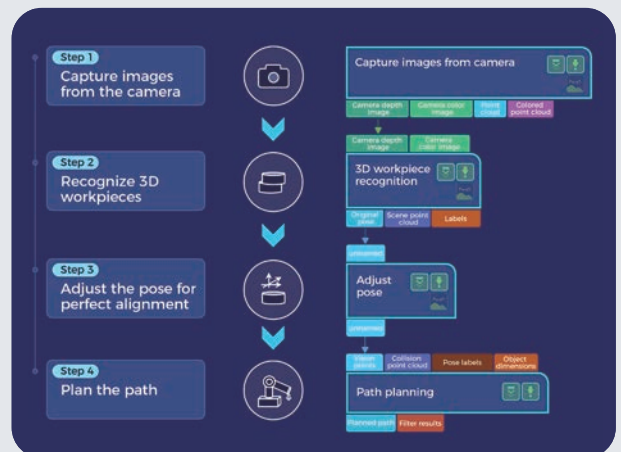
Step 1
Capture images from the camera

Step 2
Recognize 3D workpieces

Step 3
Adjust the pose for perfect alignment

Step 4
Plan the path

Capture images from camera

Camera depth image
Camera color image
Point cloud
Colored point cloud

Camera depth image
Camera color image

3D workpiece recognition

Original pose
Scene point cloud
Labels

Unnamed

Adjust pose

Unnamed

Vision points
Collision point cloud
Pose labels
Object dimensions

Path planning

Planned path
Filter results